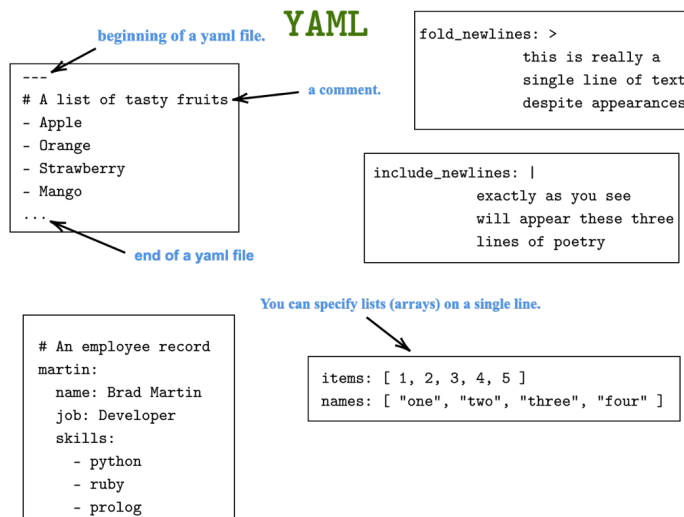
YAML

beginning of a yaml file.

---
# A list of tasty fruits
- Apple
- Orange
- Strawberry
- Mango
...

a comment.

end of a yaml file

fold_newlines: >
this is really a
single line of text
despite appearances

include_newlines: |
exactly as you see
will appear these three
lines of poetry

You can specify lists (arrays) on a single line.

# An employee record
martin:
name: Brad Martin
job: Developer
skills:
- python
- ruby
- prolog

items: [ 1, 2, 3, 4, 5 ]
names: [ "one", "two", "three", "four" ]